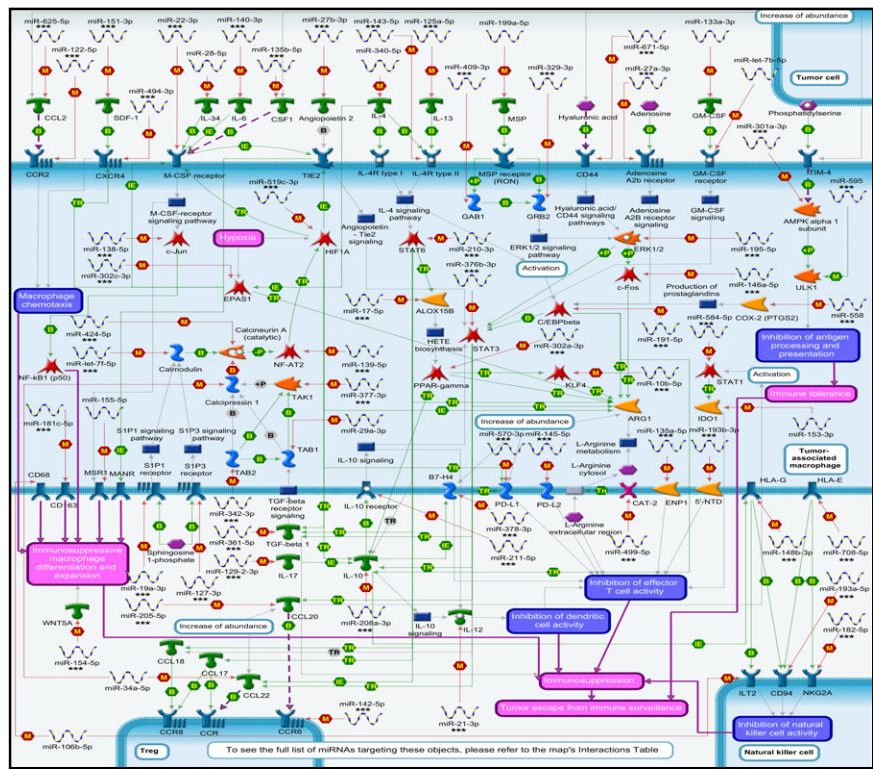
Increase of abundance

Tumor cell

miR-625-5p ***
miR-151-3p ***
miR-22-3p ***
miR-140-3p ***
miR-27b-3p ***
miR-143-5p ***
miR-125a-5p ***
miR-199a-5p ***
miR-133a-3p ***
miR-122-5p ***
miR-28-5p ***
miR-135b-5p ***
miR-340-5p ***
miR-409-3p ***
miR-329-3p ***
miR-671-5p ***
miR-27a-3p ***
miR-let-7b-5p
miR-494-3p ***
miR-301a-3p ***

CCL2
SDF-1
IL-34
IL-6
CSF1
Angiopoietin 2
IL-4
IL-13
MSP
Hyaluronic acid
Adenosine
GM-CSF
Phosphatidylserine

CCR2
CXCR4
M-CSF receptor
TIE2
IL-4R type I
IL-4R type II
MSP receptor (RON)
CD44
Adenosine A2b receptor
GM-CSF receptor
TIM-4
miR-595 ***

miR-519c-3p ***
M-CSF-receptor signaling pathway
Angiopoietin - Tie2 signaling
IL-4 signaling pathway
GAB1
GRB2
Hyaluronic acid/ CD44 signaling pathways
Adenosine A2B receptor signaling
GM-CSF signaling
AMPK alpha 1 subunit
miR-138-5p ***
c-Jun
Hypoxia
HIF1A
STAT6
miR-210-3p ***
ERK1/2 signaling pathway
ERK1/2
miR-195-5p ***
miR-302c-3p ***
miR-376b-3p ***
Activation
c-Fos
ULK1
EPAS1
Production of prostaglandins
miR-146a-5p ***
Macrophage chemotaxis
miR-17-5p ***
ALOX15B
C/EBPbeta
miR-584-5p
COX-2 (PTGS2)
miR-558 ***
miR-424-5p ***
Calcineurin A (catalytic)
HETE biosynthesis
STAT3
miR-302a-3p ***
miR-191-5p ***
Inhibition of antigen processing and presentation
miR-let-7f-5p ***
NF-kB1 (p50)
Calmodulin
NF-AT2
miR-139-5p
PPAR-gamma
KLF4
miR-10b-5p ***
STAT1
Activation
Immune tolerance
miR-155-5p
Calcipressin 1
TAK1
miR-377-3p ***
ARG1
IDO1
miR-181c-5p ***
miR-29a-3p
Increase of abundance
miR-135a-5p ***
miR-193b-3p ***
miR-153-3p
S1P1 signaling pathway
S1P3 signaling pathway
TAB2
TAB1
IL-10 signaling
miR-570-3p ***
miR-145-5p ***
L-Arginine metabolism
S1P1 receptor
S1P3 receptor
L-Arginine cytosol
Tumor-associated macrophage
CD68
CD163
MSR1
MANR
TGF-beta receptor signaling
IL-10 receptor
B7-H4
PD-L1
PD-L2
CAT-2
ENP1
5'-NTD
HLA-G
HLA-E
miR-342-3p ***
L-Arginine extracellular region
TR
miR-378-3p ***
Immunosuppressive macrophage differentiation and expansion
Sphingosine 1-phosphate
miR-361-5p ***
TGF-beta 1
miR-211-5p ***
miR-499-5p ***
miR-148b-3p ***
miR-708-5p ***
miR-129-2-3p ***
IL-17
IL-10
Inhibition of effector T cell activity
miR-19a-3p ***
miR-127-3p ***
miR-193a-5p ***
miR-205-5p ***
WNT5A
Increase of abundance
CCL20
miR-208a-3p ***
IL-10 signaling
IL-12
Inhibition of dendritic cell activity
miR-182-5p ***
miR-154-5p ***
CCL18
CCL17
TR
Immunosuppression
miR-34a-5p
CCL22
ILT2
CD94
NKG2A
Tumor escape from immune surveillance
miR-142-5p ***
Inhibition of natural killer cell activity
CCR8
CCR
CCR6
miR-21-3p ***
miR-106b-5p
Treg
To see the full list of miRNAs targeting these objects, please refer to the map's Interactions Table
Natural killer cell